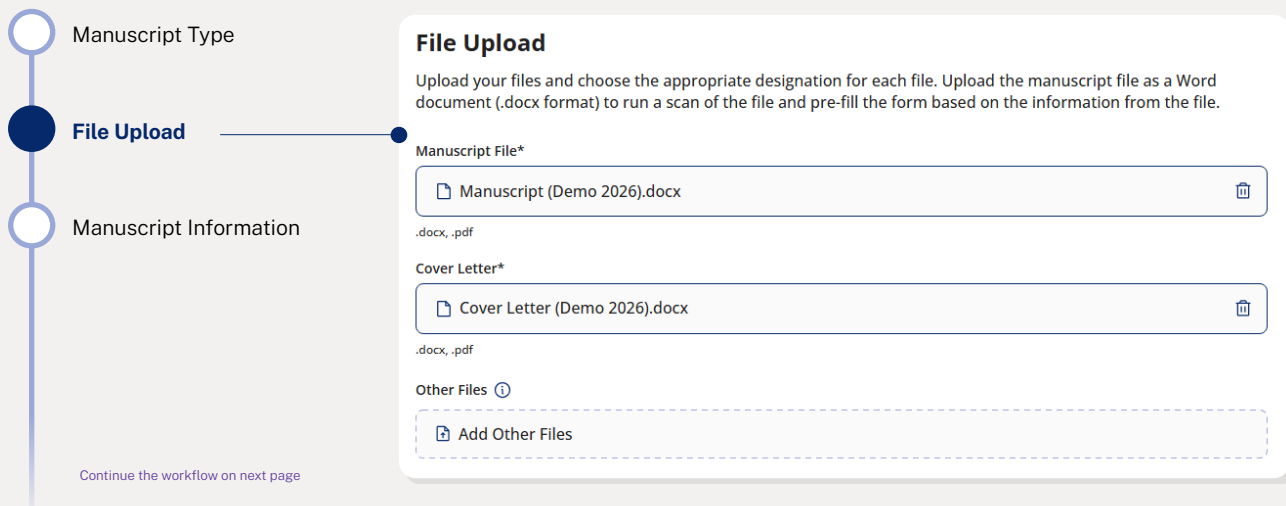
Manuscript Type

File Upload

Manuscript Information

Continue the workflow on next page

File Upload

Upload your files and choose the appropriate designation for each file. Upload the manuscript file as a Word document (.docx format) to run a scan of the file and pre-fill the form based on the information from the file.

Manuscript File*

Manuscript (Demo 2026).docx

.docx, .pdf

Cover Letter*

Cover Letter (Demo 2026).docx

.docx, .pdf

Other Files

Add Other Files